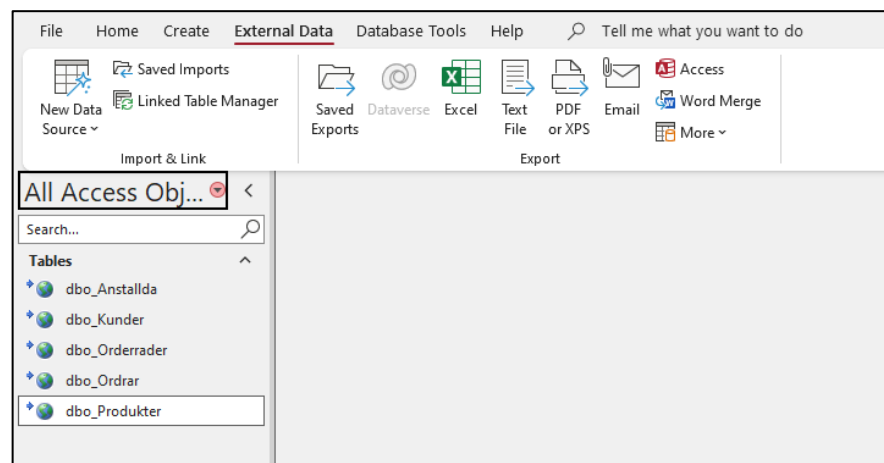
File Home Create External Data Database Tools Help Tell me what you want to do

New Data Source
Saved Imports
Linked Table Manager
Import & Link

Saved Exports
Dataverse
Excel
Text File
PDF or XPS
Email
Access
Word Merge
More
Export

All Access Obj...

Search...

Tables

dbo_Anstallda
dbo_Kunder
dbo_Orderrader
dbo_Ordrar
dbo_Produkter